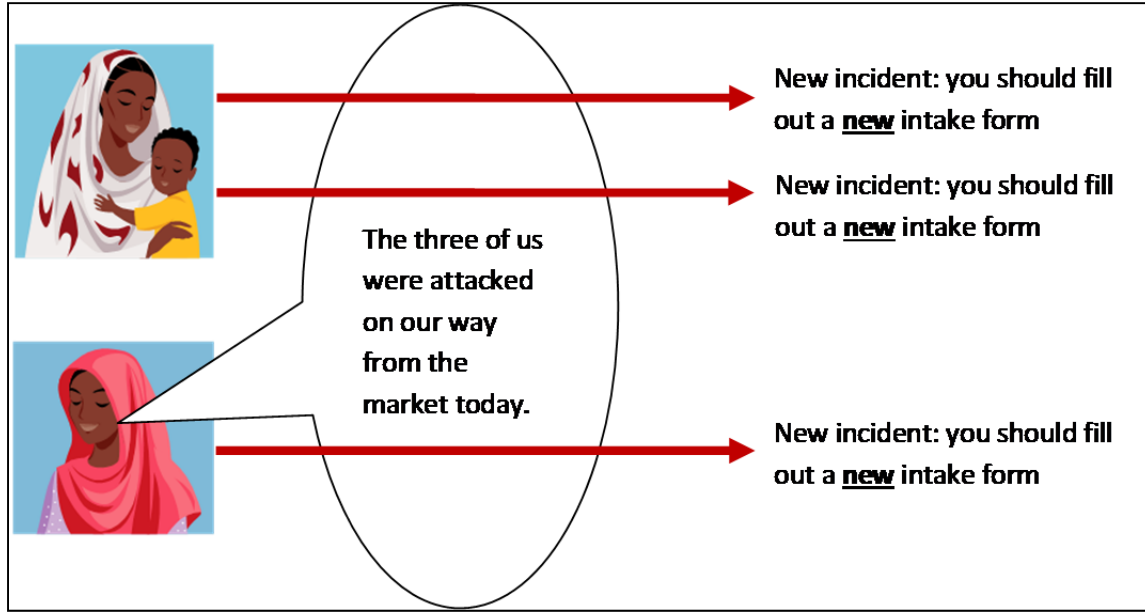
New incident: you should fill out a new intake form

New incident: you should fill out a new intake form

The three of us were attacked on our way from the market today.

New incident: you should fill out a new intake form